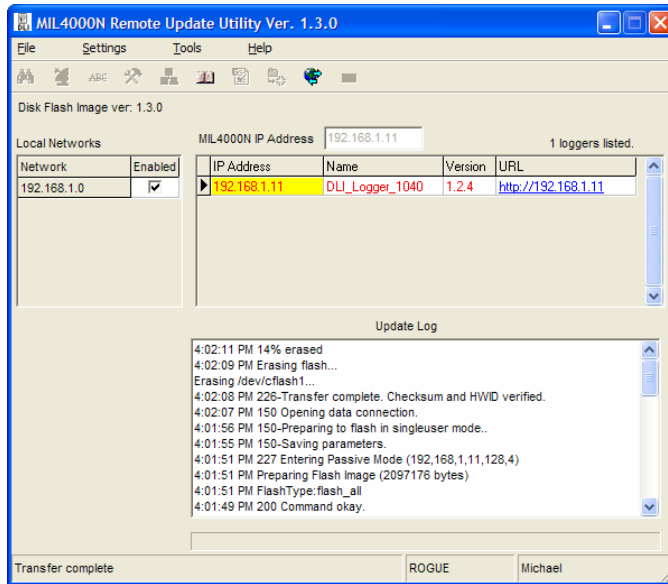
MIL4000N Remote Update Utility Ver. 1.3.0

File Settings Tools Help

Disk Flash Image ver: 1.3.0

Local Networks

| Network | Enabled |
|---|---|
| 192.168.1.0 | ☑ |

MIL4000N IP Address 192.168.1.11

1 loggers listed.

| IP Address | Name | Version | URL |
|---|---|---|---|
| 192.168.1.11 | DLI_Logger_1040 | 1.2.4 | http://192.168.1.11 |

Update Log

4:02:11 PM 14% erased
4:02:09 PM Erasing flash...
Erasing /dev/cflash1...
4:02:08 PM 226-Transfer complete. Checksum and HWID verified.
4:02:07 PM 150 Opening data connection.
4:01:56 PM 150-Preparing to flash in singleuser mode..
4:01:55 PM 150-Saving parameters.
4:01:51 PM 227 Entering Passive Mode (192,168,1,11,128,4)
4:01:51 PM Preparing Flash Image (2097176 bytes)
4:01:51 PM FlashType:flash_all
4:01:49 PM 200 Command okay.

Transfer complete ROGUE Michael